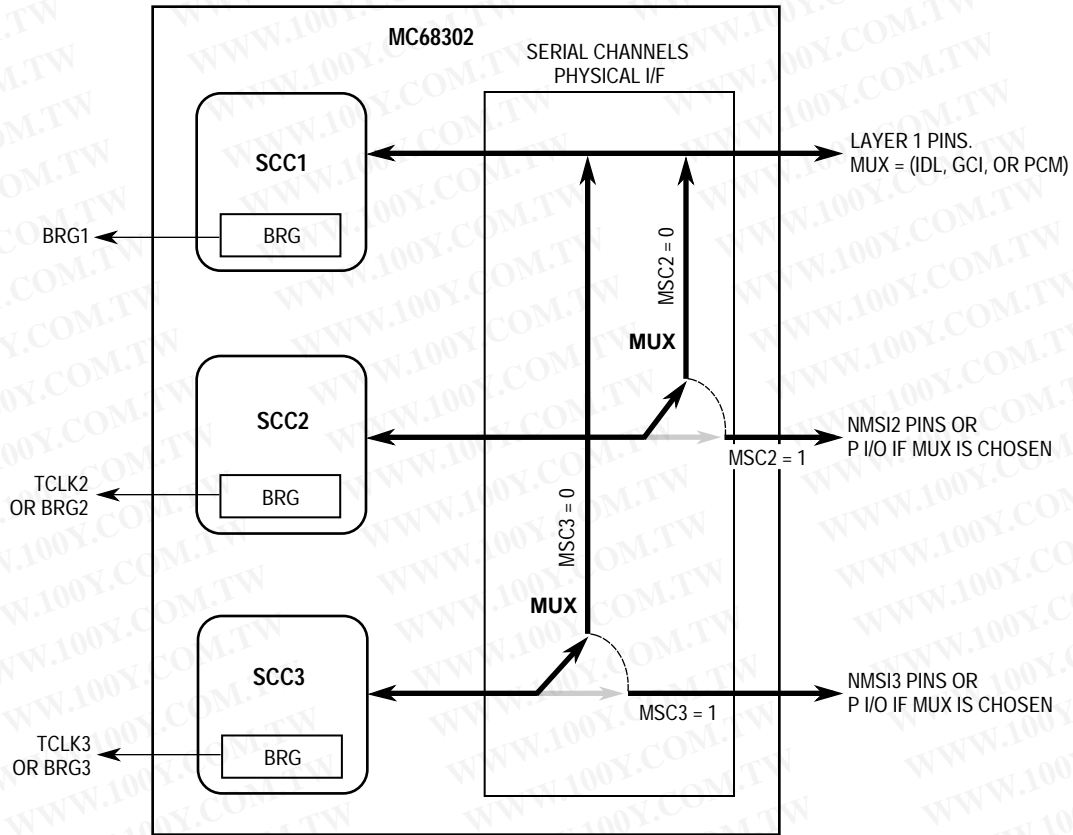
MC68302

SERIAL CHANNELS PHYSICAL I/F

SCC1

BRG

BRG1

LAYER 1 PINS. MUX = (IDL, GCI, OR PCM)

MSC2 = 0

MUX

SCC2

NMSI2 PINS OR P I/O IF MUX IS CHOSEN

MSC2 = 1

TCLK2 OR BRG2

BRG

MSC3 = 0

MUX

SCC3

NMSI3 PINS OR P I/O IF MUX IS CHOSEN

MSC3 = 1

TCLK3 OR BRG3

BRG

WWW.100Y.COM.TW